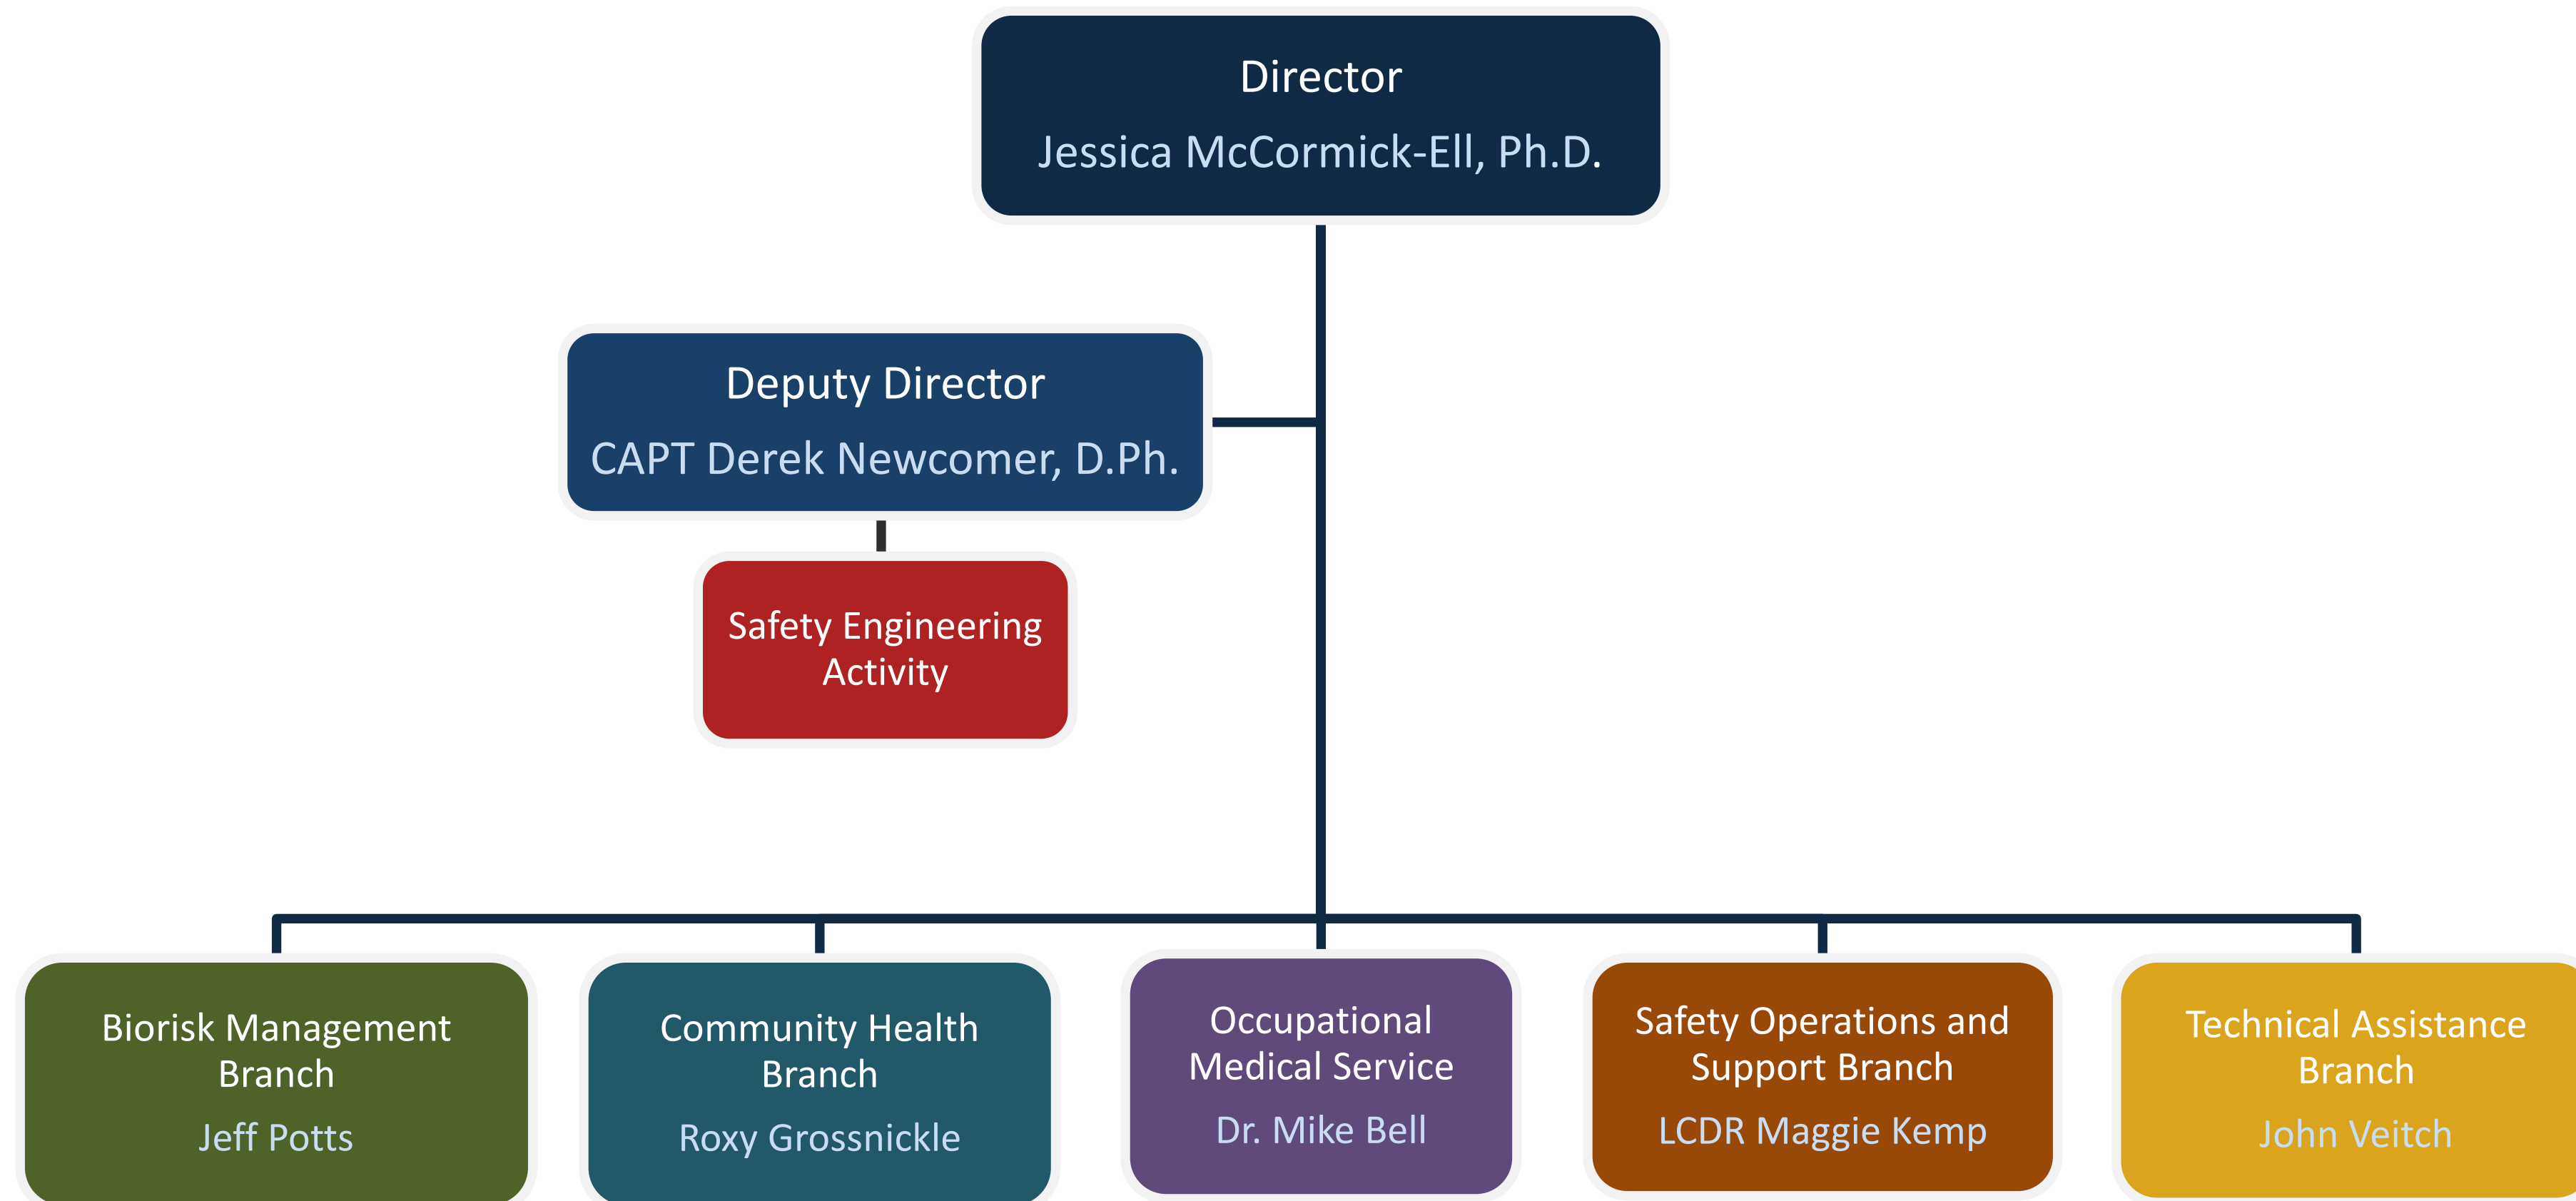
Director
Jessica McCormick-Ell, Ph.D.

Deputy Director
CAPT Derek Newcomer, D.Ph.

Safety Engineering Activity

Biorisk Management Branch
Jeff Potts

Community Health Branch
Roxy Grossnickle

Occupational Medical Service
Dr. Mike Bell

Safety Operations and Support Branch
LCDR Maggie Kemp

Technical Assistance Branch
John Veitch